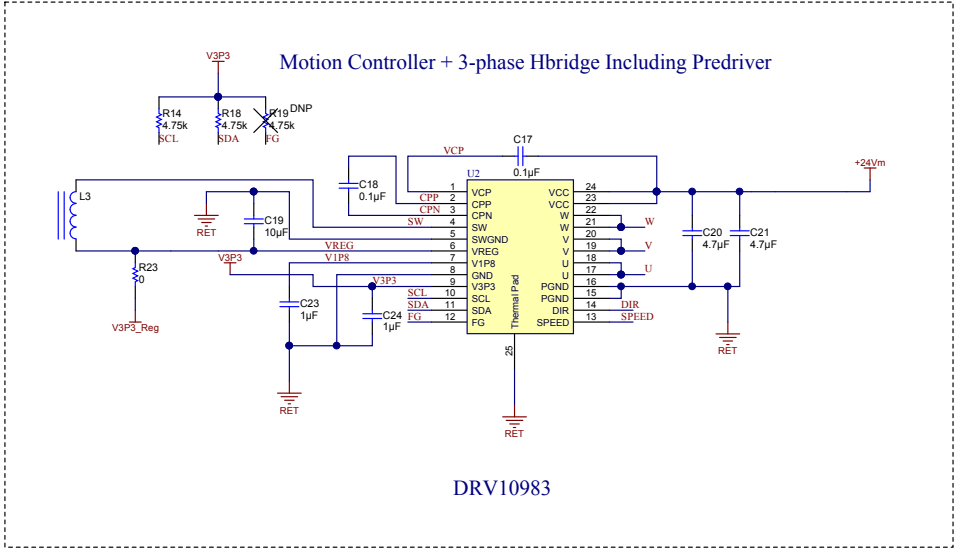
Motion Controller + 3-phase Hbridge Including Predriver

V3P3

R14
4.75k
SCL

R18
4.75k
SDA

R19 DNP
4.75k
FG

VCP

C17
0.1µF

+24Vm

L3

C18
0.1µF

RET

C19
10µF

U2

| 1 | VCP | VCC | 24 |
|---|---|---|---|
| 2 | CPP | VCC | 23 |
| 3 | CPN | W | 22 |
| 4 | SW | W | 21 |
| 5 | SWGND | V | 20 |
| 6 | VREG | V | 19 |
| 7 | V1P8 | U | 18 |
| 8 | GND | U | 17 |
| 9 | V3P3 | PGND | 16 |
| 10 | SCL | PGND | 15 |
| 11 | SDA | DIR | 14 |
| 12 | FG | SPEED | 13 |

Thermal Pad
25

CPP
CPN
SW
VREG
V1P8
V3P3
SCL
SDA
FG

W
V
U
DIR
SPEED

C20
4.7µF

C21
4.7µF

RET

R23
0

V3P3_Reg

V3P3

C23
1µF

C24
1µF

RET

RET

DRV10983